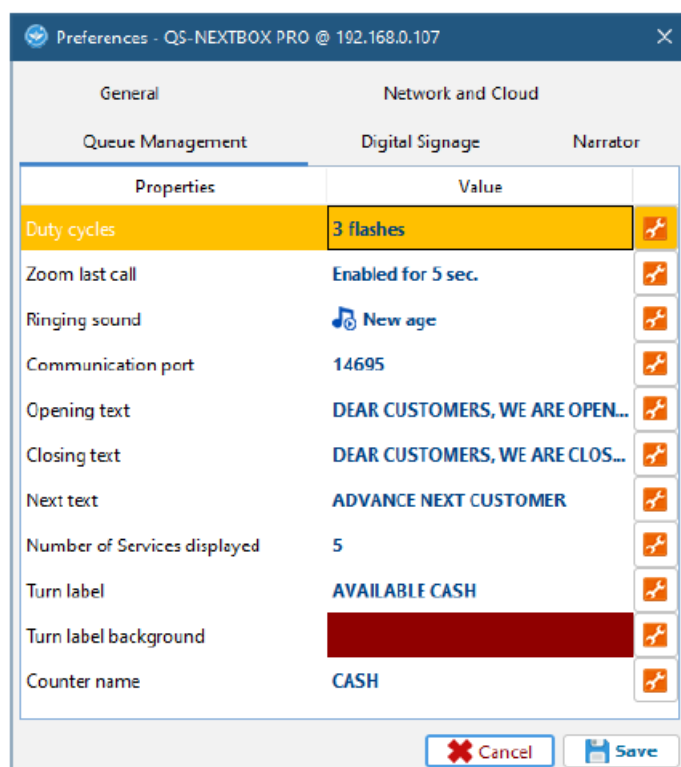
Preferences - QS-NEXTBOX PRO @ 192.168.0.107

General
Network and Cloud
Queue Management
Digital Signage
Narrator

| Properties | Value |
|---|---|
| Duty cycles | 3 flashes |
| Zoom last call | Enabled for 5 sec. |
| Ringing sound | New age |
| Communication port | 14695 |
| Opening text | DEAR CUSTOMERS, WE ARE OPEN... |
| Closing text | DEAR CUSTOMERS, WE ARE CLOS... |
| Next text | ADVANCE NEXT CUSTOMER |
| Number of Services displayed | 5 |
| Turn label | AVAILABLE CASH |
| Turn label background | |
| Counter name | CASH |

Cancel
Save